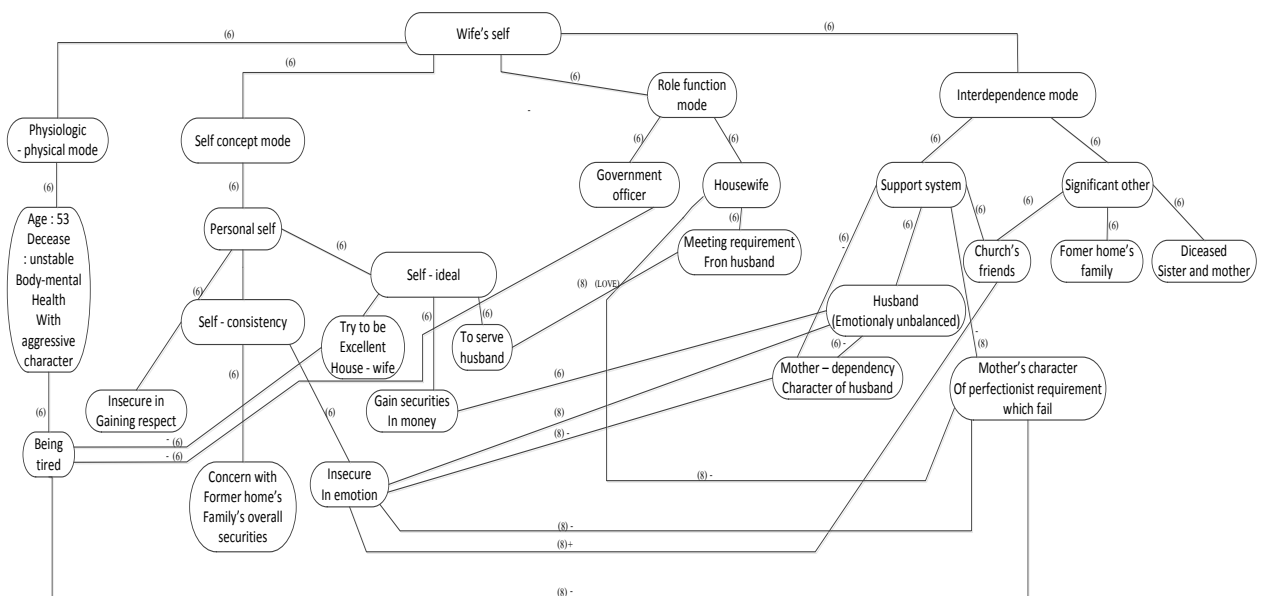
Wife's self

(6)

(6)

(6)

(6)

Role function mode

Interdependence mode

Physiologic - physical mode

Self concept mode

(6)

(6)

(6)

(6)

(6)

Government officer

Housewife

Support system

Significant other

Age : 53
Decease : unstable
Body-mental Health
With aggressive character

(6)

Personal self

(6)

(6)

(6)

(6)

(6)

(6)

Meeting requirement Fron husband

Church's friends

Fomer home's family

Diceased Sister and mother

Self - ideal

(6)

(6) -

(8) (LOVE)

(6)

(6)

Self - consistency

Try to be Excellent House - wife

(6)

To serve husband

Husband (Emotionaly unbalanced)

(6) -

(8)

(6)

(6)

(6)

Mother – dependency Character of husband

Mother's character Of perfectionist requirement which fail

Insecure in Gaining respect

(6)

Gain securities In money

(8)

(6)

(8) -

Being tired

- (6)

- (6)

Concern with Former home's Family's overall securities

Insecure In emotion

(8) -

(8) -

(8)+

(8) -